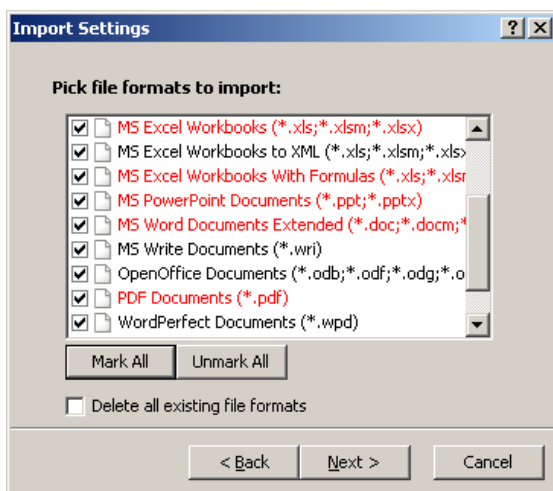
Import Settings

?

X

Pick file formats to import:

MS Excel Workbooks (*.xls;*.xlsm;*.xlsx)

MS Excel Workbooks to XML (*.xls;*.xlsm;*.xlsx

MS Excel Workbooks With Formulas (*.xls;*.xlsn

MS PowerPoint Documents (*.ppt;*.pptx)

MS Word Documents Extended (*.doc;*.docm;*

MS Write Documents (*.wri)

OpenOffice Documents (*.odb;*.odf;*.odg;*.o

PDF Documents (*.pdf)

WordPerfect Documents (*.wpd)

Mark All

Unmark All

Delete all existing file formats

< Back

Next >

Cancel